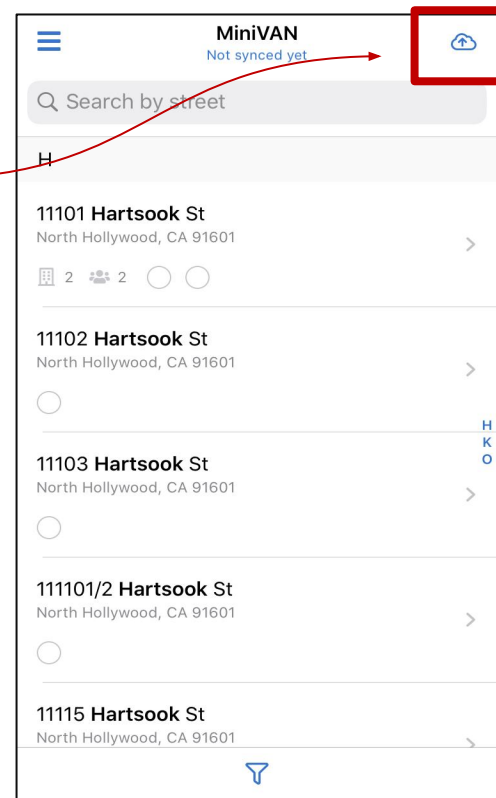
MiniVAN
Not synced yet

Search by street

H

11101 Hartsook St
North Hollywood, CA 91601
2 2

11102 Hartsook St
North Hollywood, CA 91601

11103 Hartsook St
North Hollywood, CA 91601

111101/2 Hartsook St
North Hollywood, CA 91601

11115 Hartsook St
North Hollywood, CA 91601

H
K
O